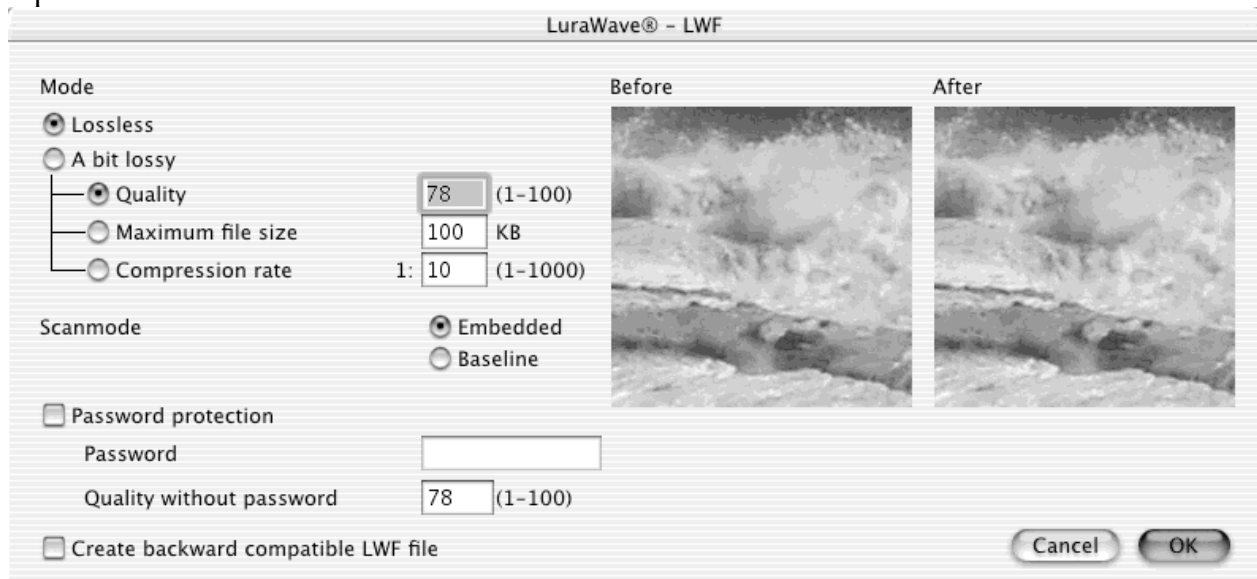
LuraWave® - LWF

Mode

Lossless

A bit lossy

Quality 78 (1-100)

Maximum file size 100 KB

Compression rate 1: 10 (1-1000)

Scanmode

Embedded

Baseline

Before

After

Password protection

Password

Quality without password 78 (1-100)

Create backward compatible LWF file

Cancel

OK